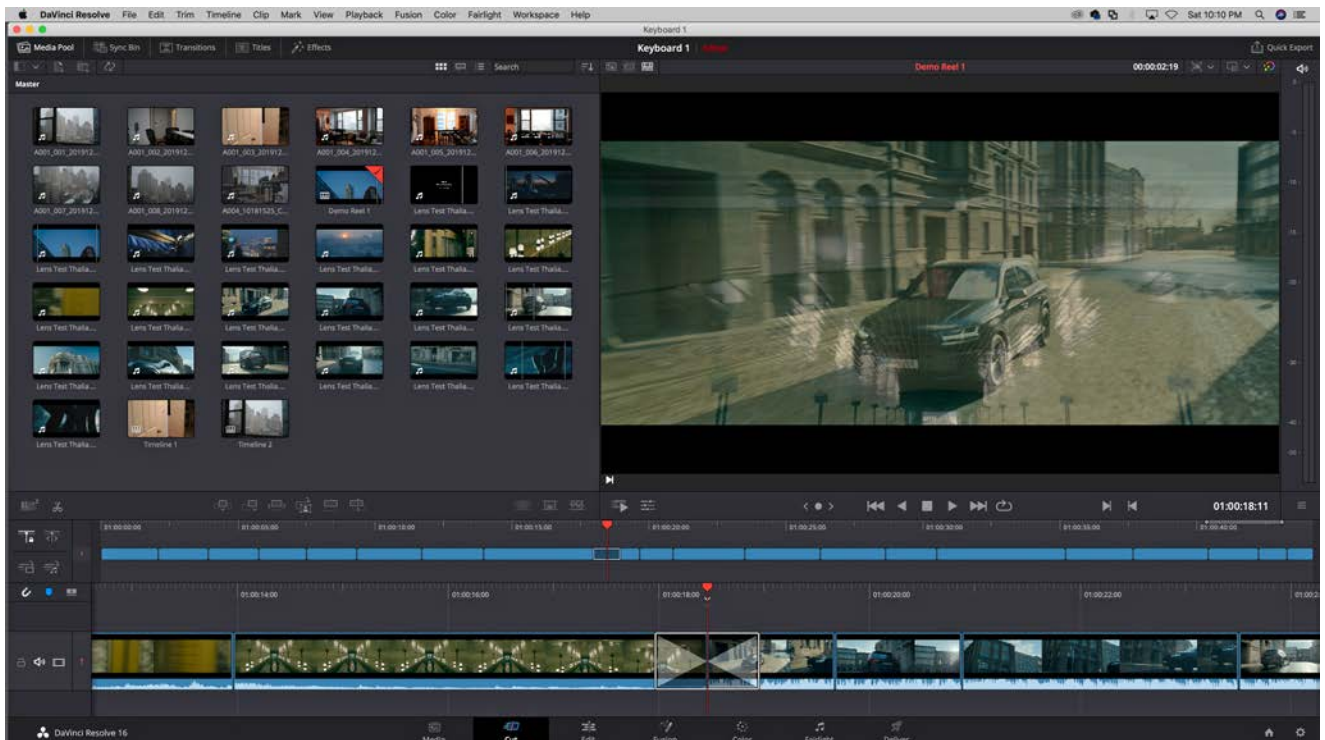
DaVinci Resolve File Edit Trim Timeline Clip Mark View Playback Fusion Color Fairlight Workspace Help

Sat 10:10 PM

Keyboard 1

Media Pool Sync Bin Transitions Titles Effects

Keyboard 1 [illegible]

Quick Export

Search

Demo Reel 1

00:00:02:19

Master

A001_001_201912... A001_002_201912... A001_003_201912... A001_004_201912... A001_005_201912... A001_006_201912...

A001_007_201912... A001_008_201912... A004_10181525_C... Demo Reel 1 Lens Test Thalia... Lens Test Thalia...

Lens Test Thalia... Lens Test Thalia... Lens Test Thalia... Lens Test Thalia... Lens Test Thalia... Lens Test Thalia...

Lens Test Thalia... Lens Test Thalia... Lens Test Thalia... Lens Test Thalia... Lens Test Thalia... Lens Test Thalia...

Lens Test Thalia... Lens Test Thalia... Lens Test Thalia... Lens Test Thalia... Lens Test Thalia... Lens Test Thalia...

Lens Test Thalia... Timeline 1 Timeline 2

01:00:18:11

01:00:00:00 01:00:05:00 01:00:10:00 01:00:15:00 01:00:20:00 01:00:25:00 01:00:30:00 01:00:35:00 01:00:40:00

01:00:14:00 01:00:16:00 01:00:18:00 01:00:20:00 01:00:22:00 01:00:2

DaVinci Resolve 16

Media Cut Edit Fusion Color Fairlight Deliver